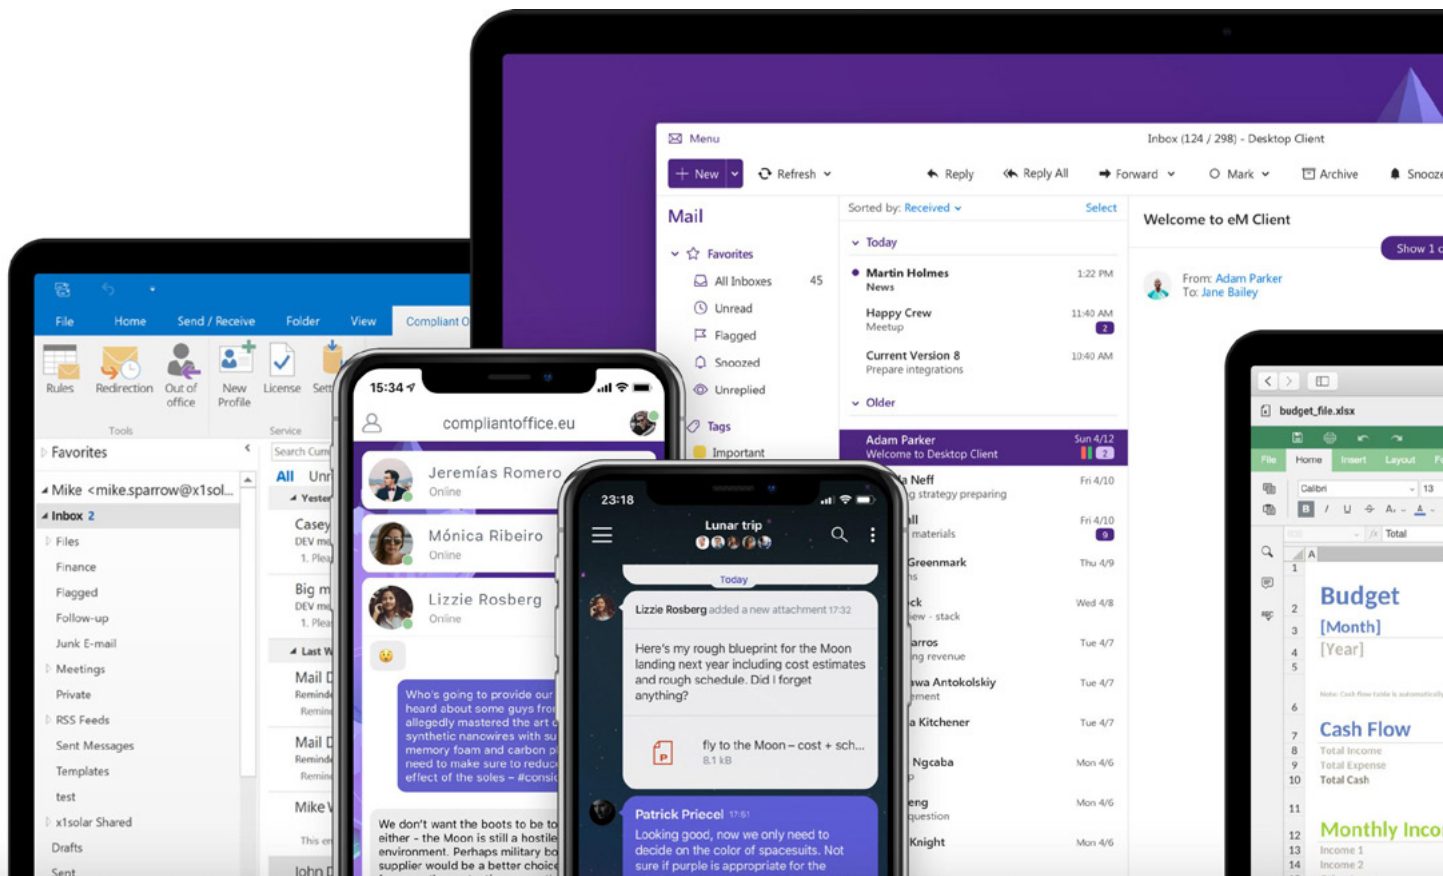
Menu
Inbox (124 / 298) - Desktop Client
New
Refresh
Reply
Reply All
Forward
Mark
Archive
Snooze

Mail
Favorites
All Inboxes 45
Unread
Flagged
Snoozed
Unreplied
Tags
Important

Sorted by: Received
Select
Today
Martin Holmes
News
1:22 PM
Happy Crew
Meetup
11:40 AM
2
Current Version 8
Prepare integrations
10:40 AM
Older
Adam Parker
Welcome to Desktop Client
Sun 4/12
2
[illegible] Neff
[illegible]g strategy preparing
Fri 4/10
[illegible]ll
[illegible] materials
Fri 4/10
9
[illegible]Greenmark
Thu 4/9
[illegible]ck
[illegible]ew - stack
Wed 4/8
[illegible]arros
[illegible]ng revenue
Tue 4/7
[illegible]wa Antokolskiy
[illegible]ement
Tue 4/7
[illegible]a Kitchener
Tue 4/7
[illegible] Ngcaba
Mon 4/6
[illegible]eng
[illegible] question
Mon 4/6
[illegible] Knight
Mon 4/6

Welcome to eM Client
Show 1
From: Adam Parker
To: Jane Bailey

budget_file.xlsx
File Home Insert Layout
Calibri 13
Total
Budget
[Month]
[Year]
Cash Flow
Total Income
Total Expense
Total Cash
Monthly Inco
Income 1
Income 2

File Home Send / Receive Folder View Compliant O
Rules Redirection Out of office New Profile License Sett
Tools Service
Favorites
Mike <mike.sparrow@x1sol...
Inbox 2
Files
Finance
Flagged
Follow-up
Junk E-mail
Meetings
Private
RSS Feeds
Sent Messages
Templates
test
x1solar Shared
Drafts
Sent
Search Curr
All Unr
Yester
Casey
Big m
Last W
Mail
Mail
Mike
John

15:34
compliantoffice.eu
Jeremías Romero
Online
Mónica Ribeiro
Online
Lizzie Rosberg
Online
Who's going to provide our heard about some guys fro allegedly mastered the art synthetic nanowires with su memory foam and carbon p need to make sure to reduc effect of the soles – #consi
We don't want the boots to be to either - the Moon is still a hostile environment. Perhaps military bo supplier would be a better choic

23:18
Lunar trip
Today
Lizzie Rosberg added a new attachment 17:32
Here's my rough blueprint for the Moon landing next year including cost estimates and rough schedule. Did I forget anything?
fly to the Moon – cost + sch...
8.1 kB
Patrick Priecel 17:61
Looking good, now we only need to decide on the color of spacesuits. Not sure if purple is appropriate for the